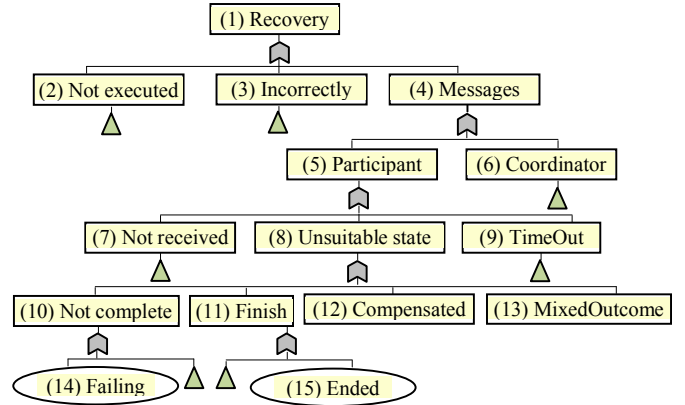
(1) Recovery

(2) Not executed

(3) Incorrectly

(4) Messages

(5) Participant

(6) Coordinator

(7) Not received

(8) Unsuitable state

(9) TimeOut

(10) Not complete

(11) Finish

(12) Compensated

(13) MixedOutcome

(14) Failing

(15) Ended